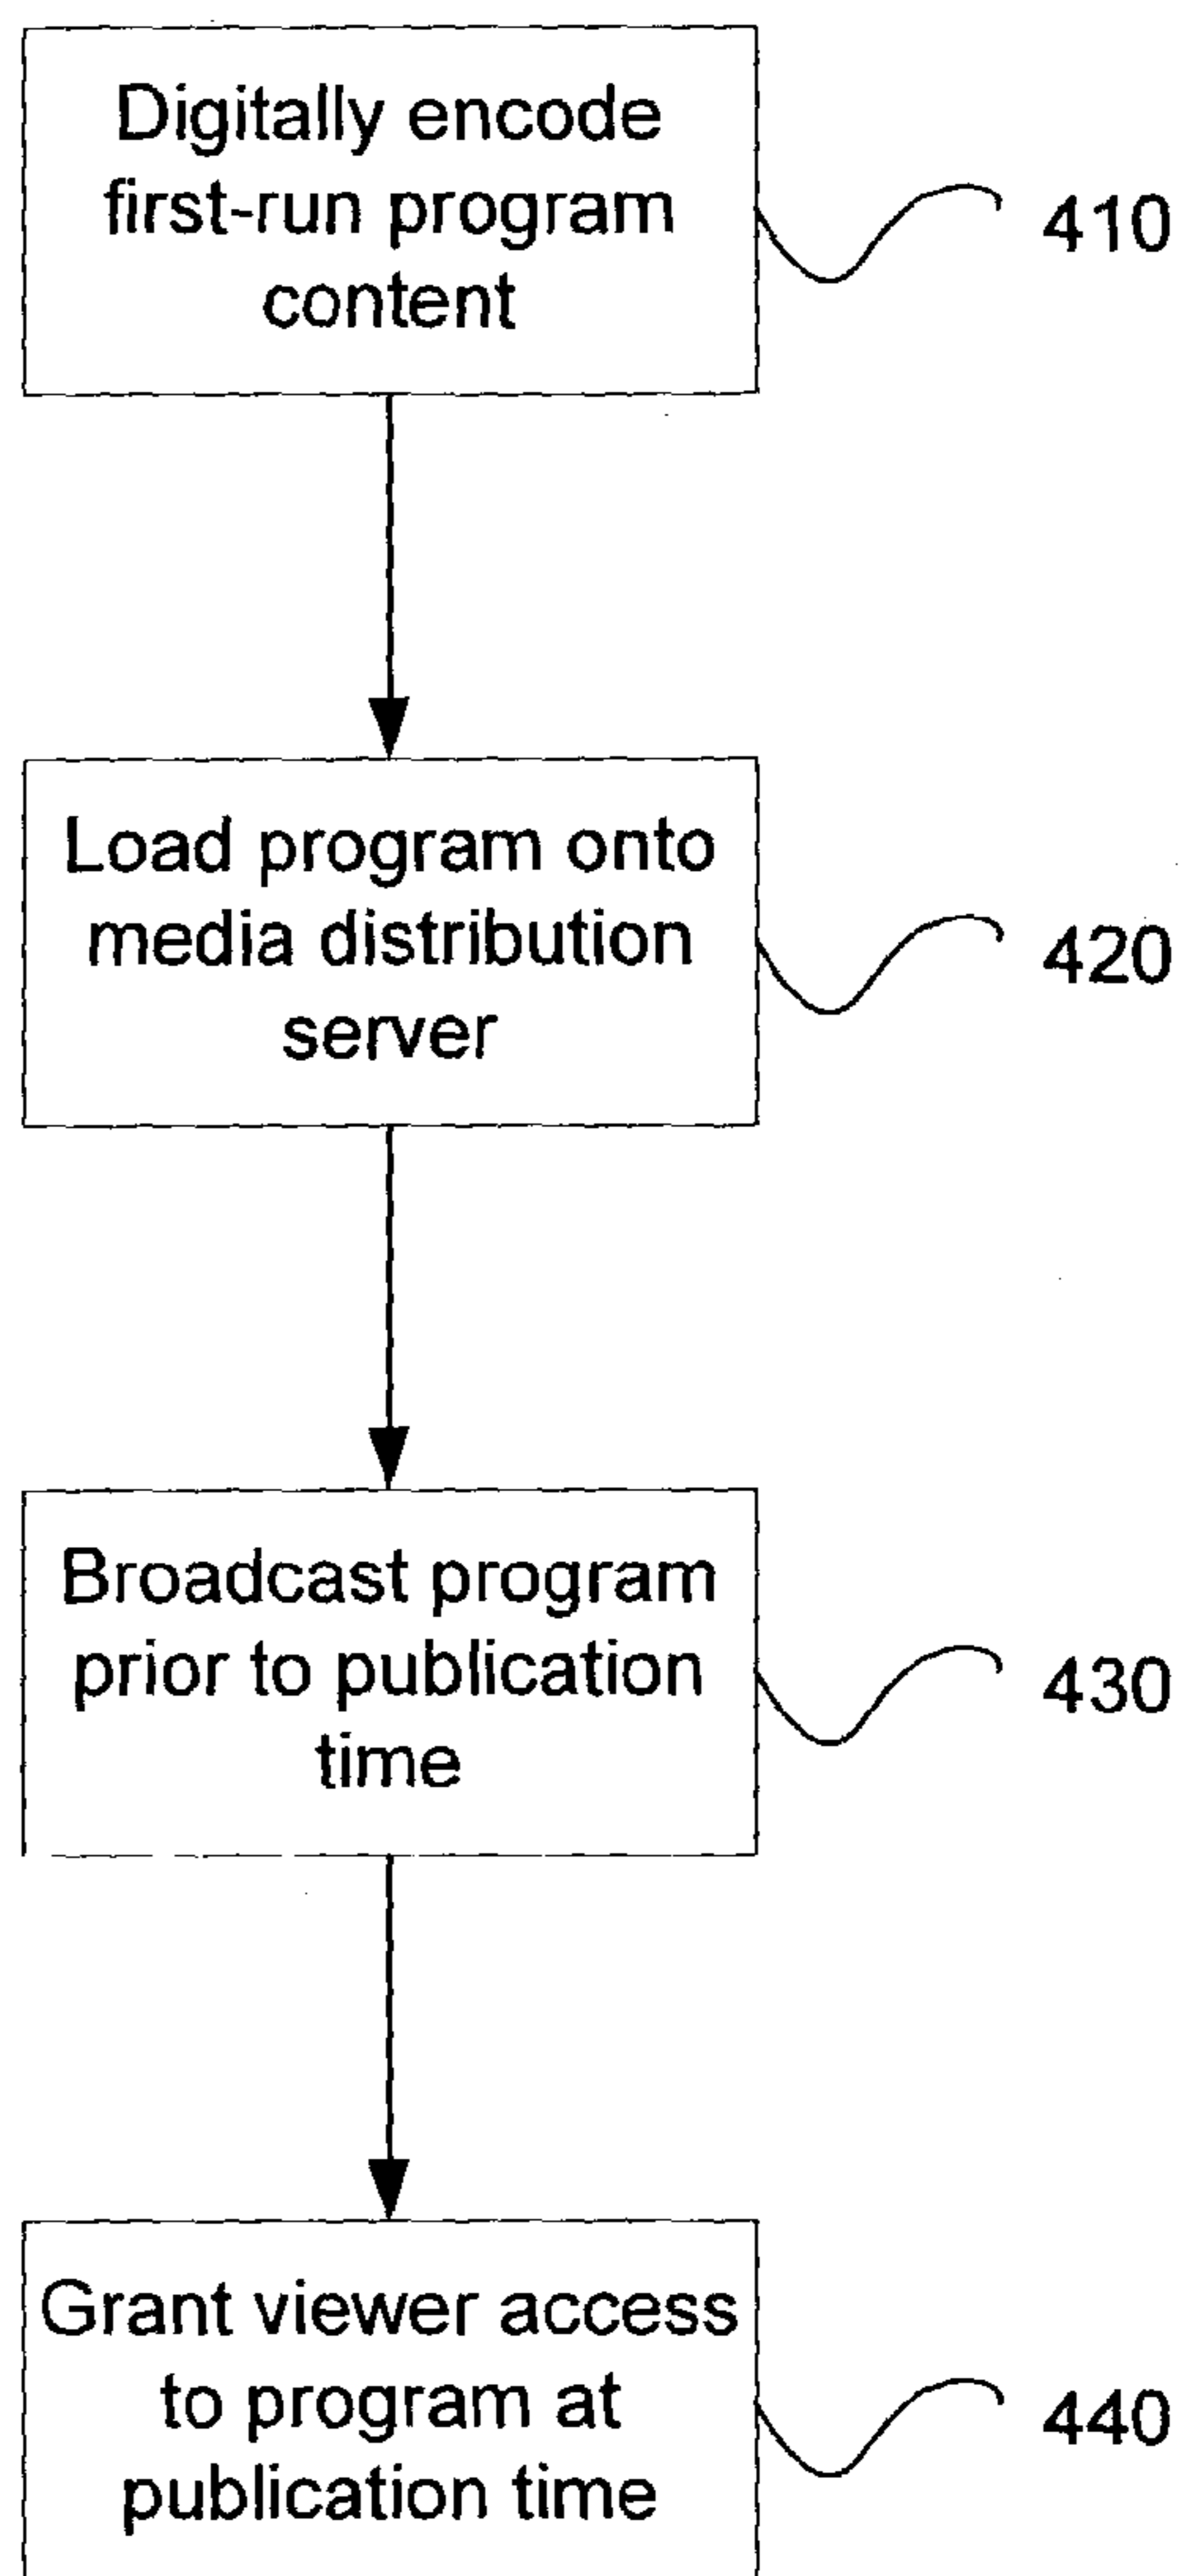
Digitally encode first-run program content

410

Load program onto media distribution server

420

Broadcast program prior to publication time

430

Grant viewer access to program at publication time

440